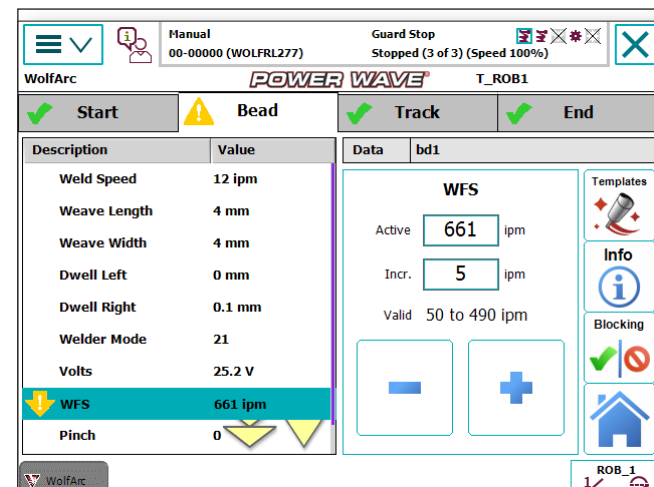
Manual
00-00000 (WOLFRL277)

Guard Stop
Stopped (3 of 3) (Speed 100%)

WolfArc

POWER WAVE

T_ROB1

Start

Bead

Track

End

| Description | Value |
|---|---|
| Weld Speed | 12 ipm |
| Weave Length | 4 mm |
| Weave Width | 4 mm |
| Dwell Left | 0 mm |
| Dwell Right | 0.1 mm |
| Welder Mode | 21 |
| Volts | 25.2 V |
| WFS | 661 ipm |
| Pinch | 0 |

Data bd1

WFS

Active 661 ipm

Incr. 5 ipm

Valid 50 to 490 ipm

Templates

Info

Blocking

WolfArc

ROB_1